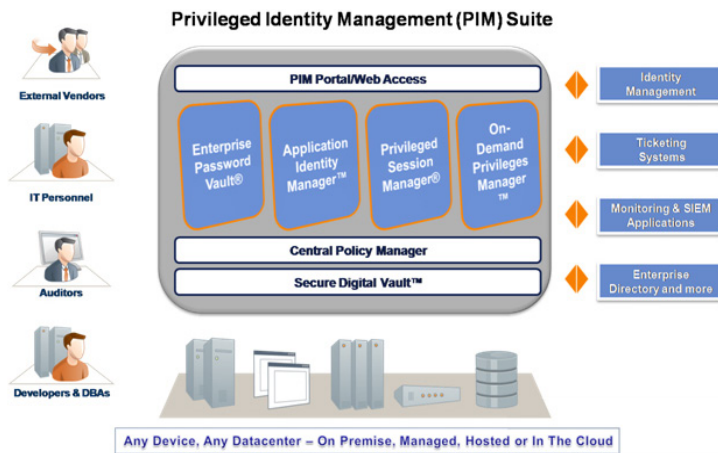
Privileged Identity Management (PIM) Suite

External Vendors

IT Personnel

Auditors

Developers & DBAs

PIM Portal/Web Access

Enterprise Password Vault®

Application Identity Manager™

Privileged Session Manager®

On-Demand Privileges Manager ™

Central Policy Manager

Secure Digital Vault™

Identity Management

Ticketing Systems

Monitoring & SIEM Applications

Enterprise Directory and more

Any Device, Any Datacenter – On Premise, Managed, Hosted or In The Cloud